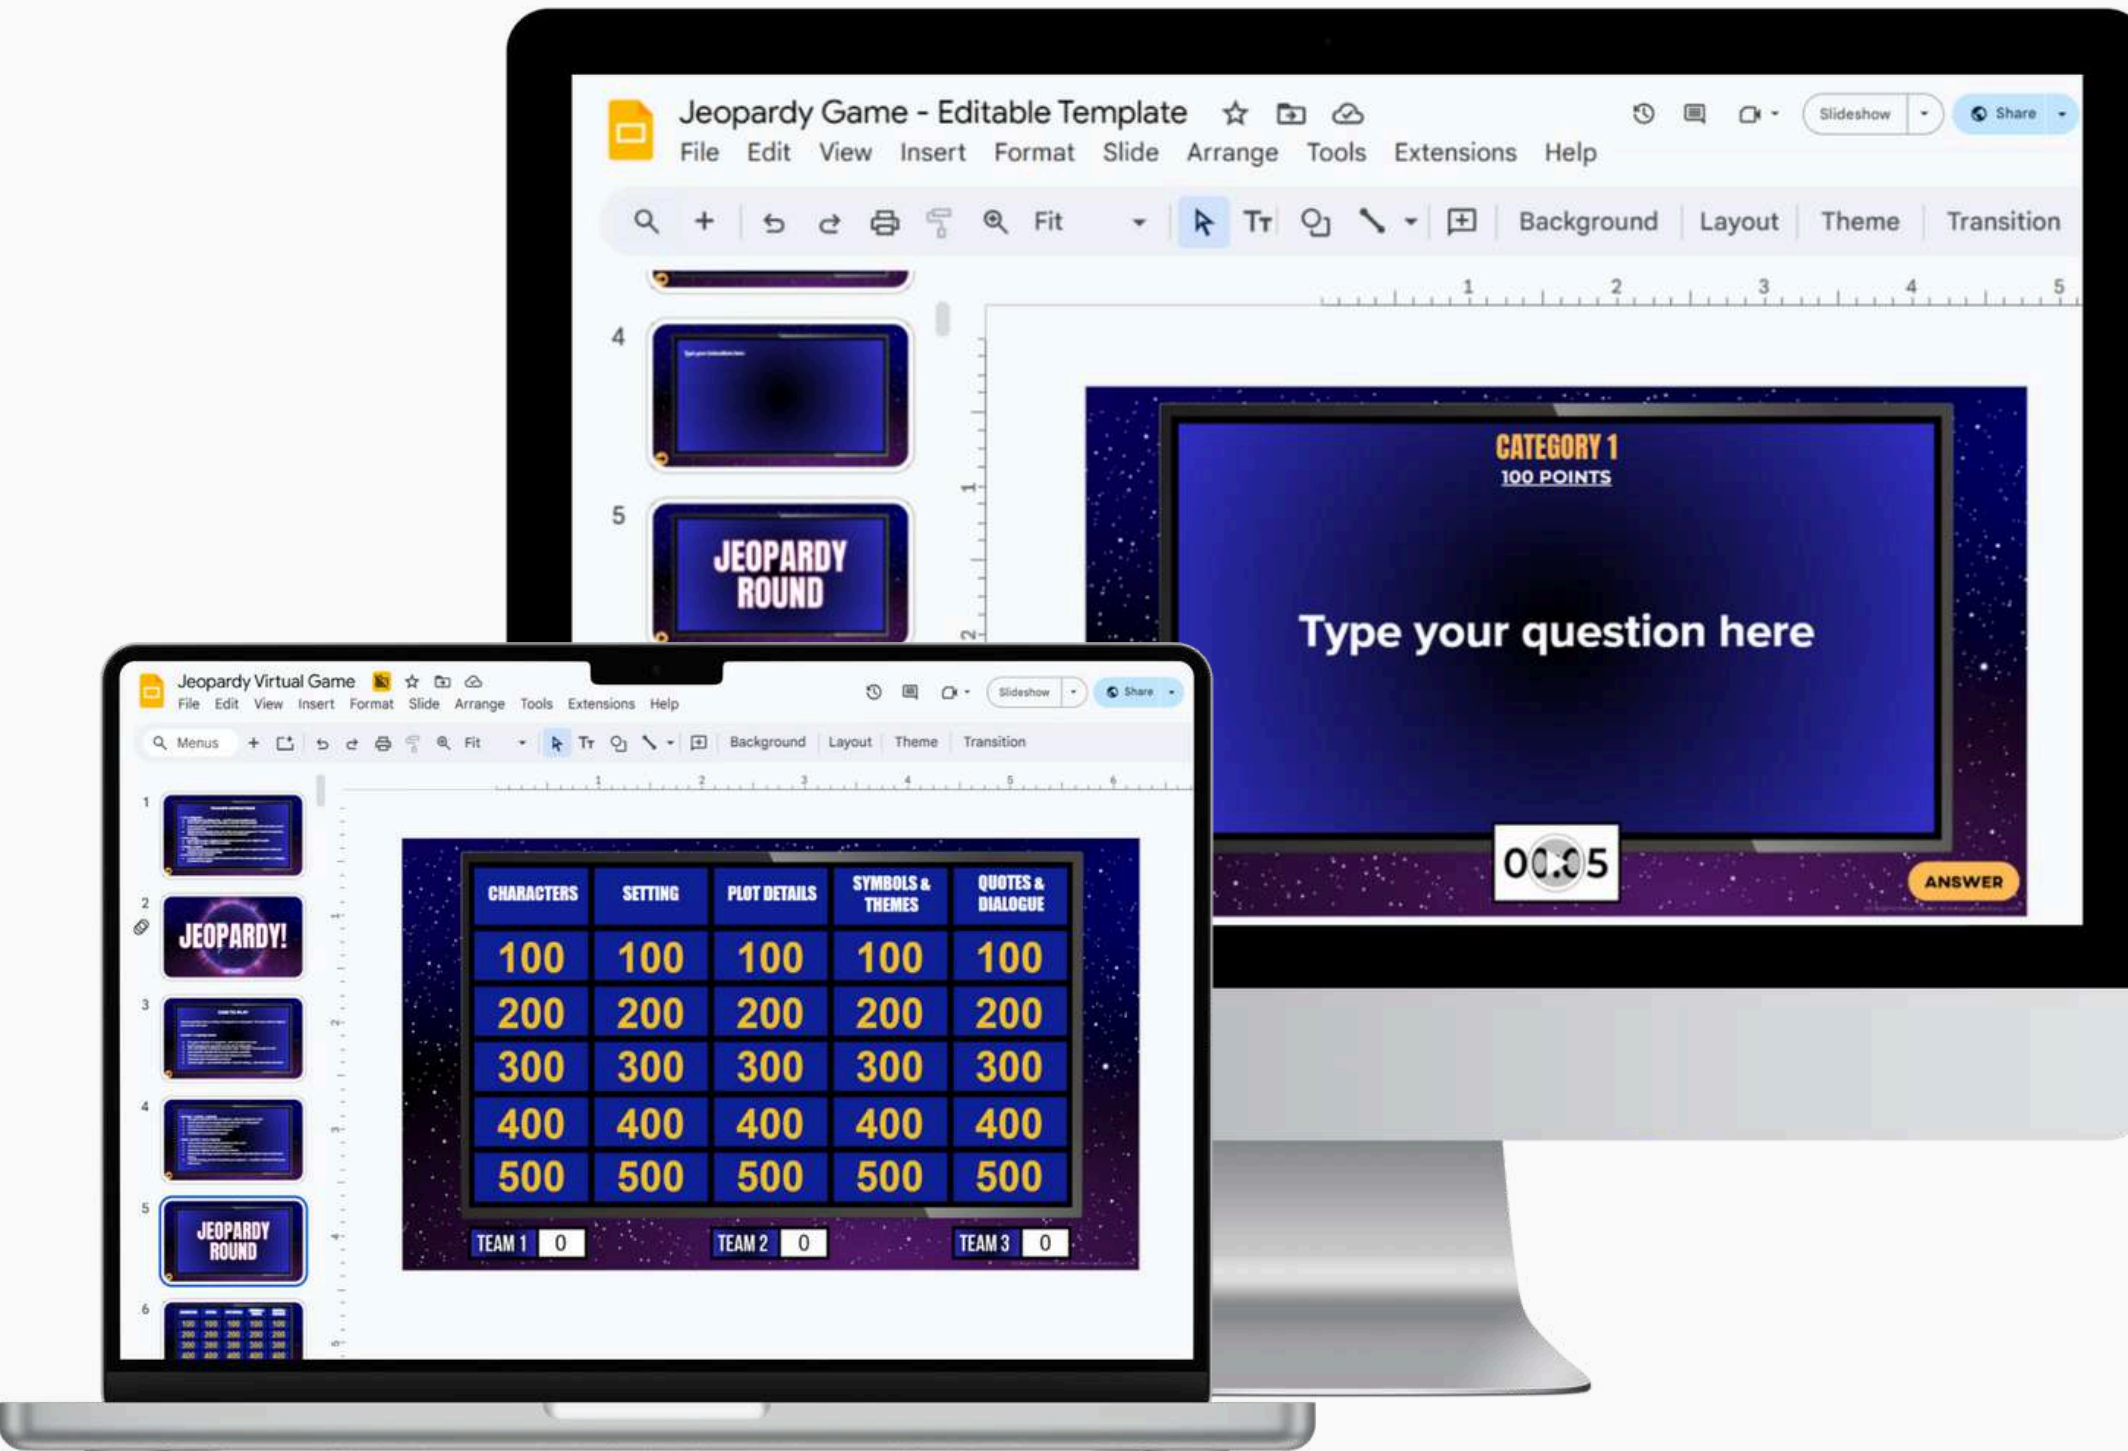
Jeopardy Game - Editable Template
File Edit View Insert Format Slide Arrange Tools Extensions Help
Slideshow
Share
Fit
Background Layout Theme Transition
1 2 3 4 5
4
5
JEOPARDY ROUND
CATEGORY 1
100 POINTS
Type your question here
00:05
ANSWER

Jeopardy Virtual Game
File Edit View Insert Format Slide Arrange Tools Extensions Help
Slideshow
Share
Menus
Fit
Background Layout Theme Transition
1 2 3 4 5 6
1
2
JEOPARDY!
3
4
5
JEOPARDY ROUND
6

| CHARACTERS | SETTING | PLOT DETAILS | SYMBOLS & THEMES | QUOTES & DIALOGUE |
|---|---|---|---|---|
| 100 | 100 | 100 | 100 | 100 |
| 200 | 200 | 200 | 200 | 200 |
| 300 | 300 | 300 | 300 | 300 |
| 400 | 400 | 400 | 400 | 400 |
| 500 | 500 | 500 | 500 | 500 |

TEAM 1 0 TEAM 2 0 TEAM 3 0